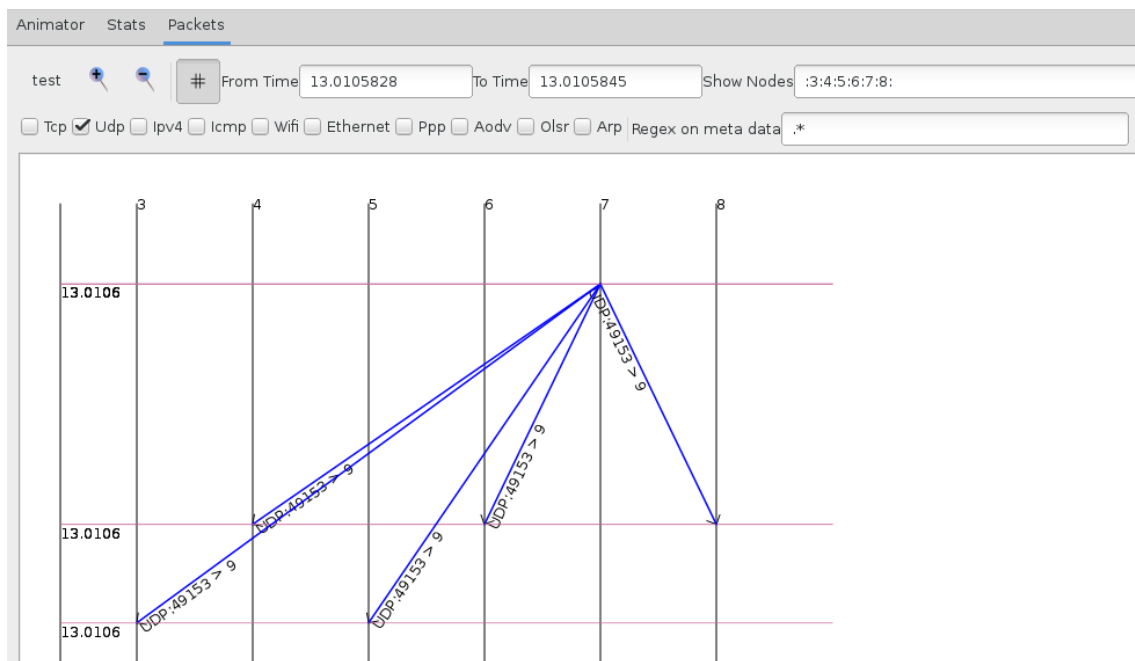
Animator Stats Packets

test # From Time 13.0105828 To Time 13.0105845 Show Nodes :3:4:5:6:7:8:

Tcp Udp Ipv4 Icmp Wifi Ethernet Ppp Aodv Olsr Arp Regex on meta data .*

3 4 5 6 7 8

13.0106

UDP:49153 > 9

UDP:49153 > 9

UDP:49153 > 9

13.0106

UDP:49153 > 9

UDP:49153 > 9

13.0106